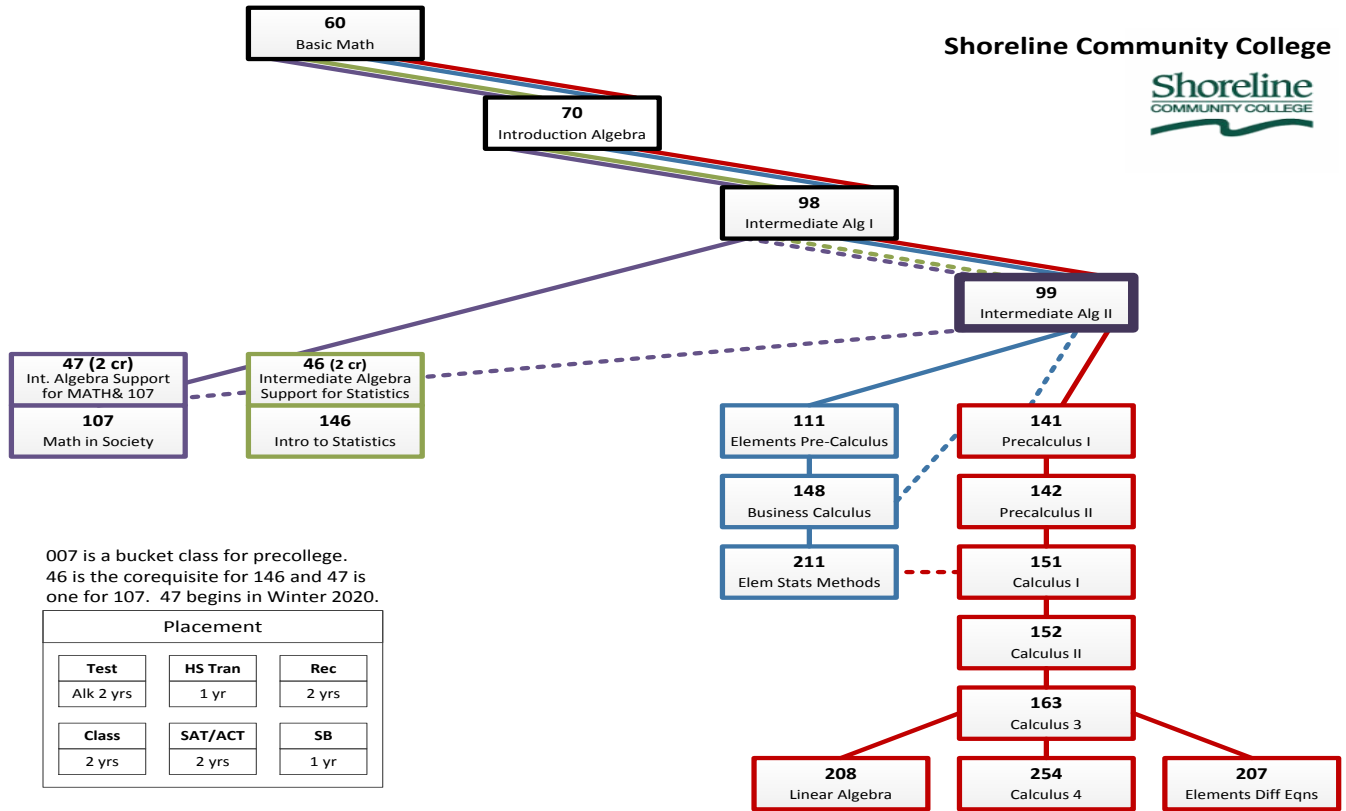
Shoreline Community College

Shoreline
COMMUNITY COLLEGE

60
Basic Math

70
Introduction Algebra

98
Intermediate Alg I

99
Intermediate Alg II

47 (2 cr)
Int. Algebra Support for MATH& 107

107
Math in Society

46 (2 cr)
Intermediate Algebra Support for Statistics

146
Intro to Statistics

111
Elements Pre-Calculus

148
Business Calculus

211
Elem Stats Methods

141
Precalculus I

142
Precalculus II

151
Calculus I

152
Calculus II

163
Calculus 3

208
Linear Algebra

254
Calculus 4

207
Elements Diff Eqns

007 is a bucket class for precollege. 46 is the corequisite for 146 and 47 is one for 107. 47 begins in Winter 2020.

Placement

| Test | HS Tran | Rec |
|---|---|---|
| Alk 2 yrs | 1 yr | 2 yrs |

| Class | SAT/ACT | SB |
|---|---|---|
| 2 yrs | 2 yrs | 1 yr |